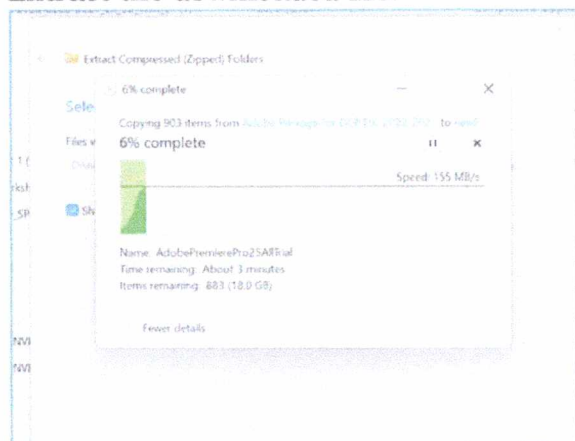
Extract Compressed (Zipped) Folders

Sele

Files v

1 (

rksh

SP

NVI

NVI

6% complete

Copying 903 items from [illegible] to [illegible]

6% complete

Speed: 155 MB/s

Name: AdobePremierePro25AllTrial
Time remaining: About 3 minutes
Items remaining: 883 (18.0 GB)

Fewer details